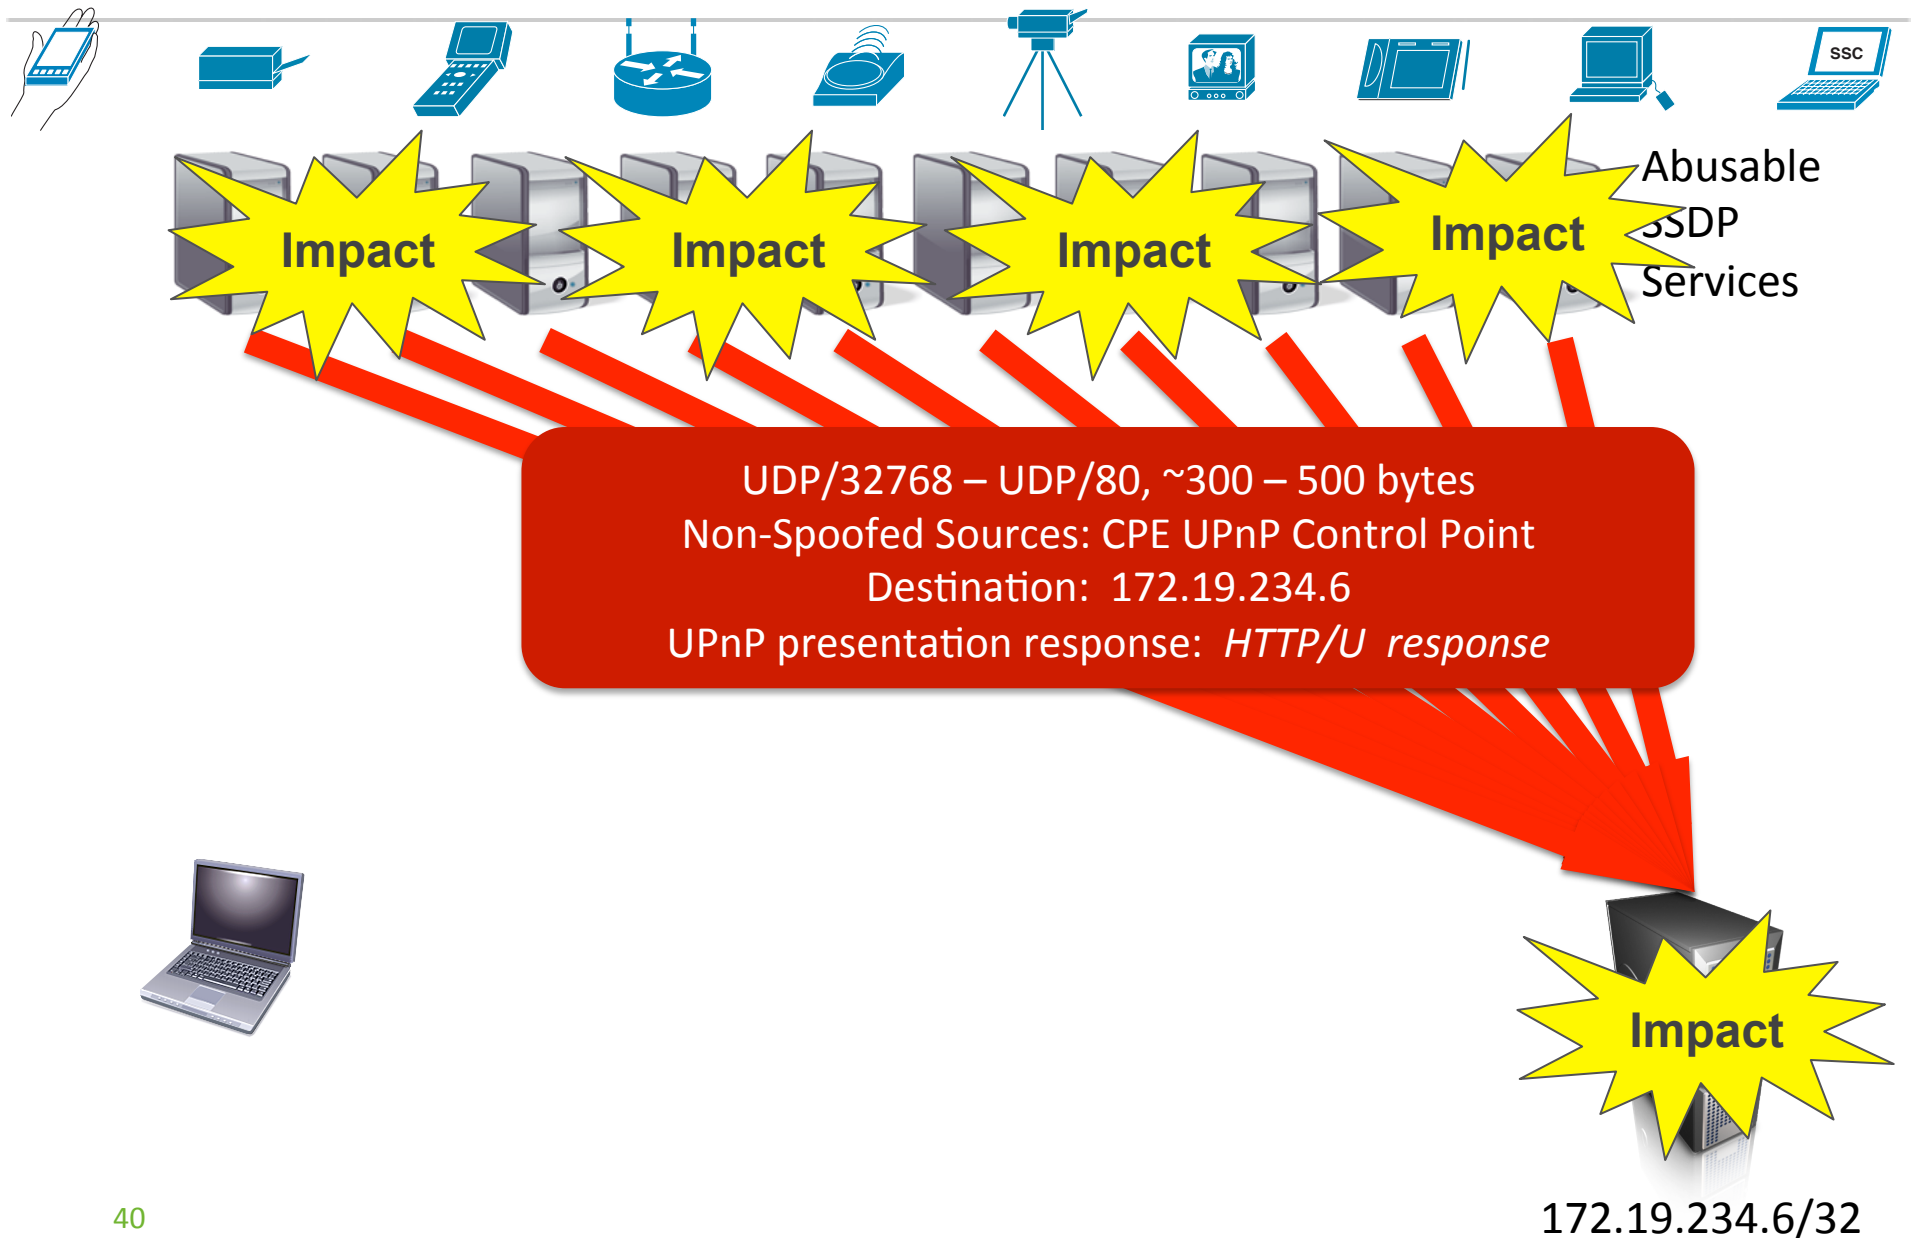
SSC

Impact Impact Impact Impact

Abusable SSDP Services

UDP/32768 – UDP/80, ~300 – 500 bytes
Non-Spoofed Sources: CPE UPnP Control Point
Destination: 172.19.234.6
UPnP presentation response: *HTTP/U response*

Impact

40

172.19.234.6/32